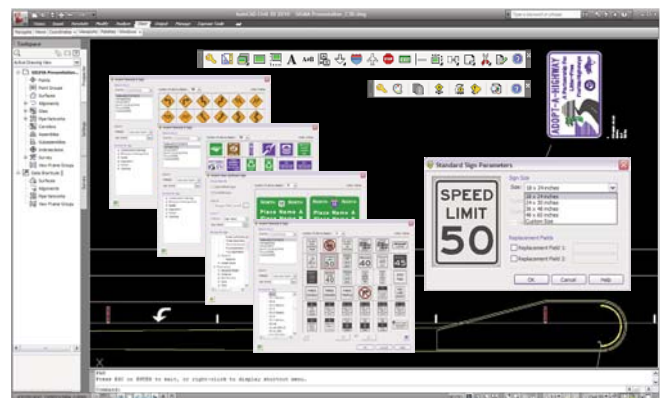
Autodesk AutoCAD Civil 3D 2010 - DRAWING Presentation_2.3D.dwg

Home Insert Annotate Modify Analyze View Output Manage Express Tools

Toolspace

Active Drawing View

Points
Point Groups
Surfaces
Alignments
Sites
Pipe Networks
Corridors
Assemblies
Subassemblies
Intersections
Survey
View Frame Groups
Data Shortcuts
Surfaces
Alignments
Pipe Networks
View Frame Groups

ADOPT-A-HIGHWAY

Standard Sign Parameters

SPEED LIMIT 50

Sign Size

Size: 18 x 24 inches

18 x 24 inches
24 x 30 inches
36 x 48 inches
48 x 60 inches
Custom Size

Replacement Fields

Replacement Field 1:
Replacement Field 2:

OK Cancel Help

Place Name A
Place Name A

45

40

Press ESC or ENTER to exit, or right-click to display shortcut menu.
Command: